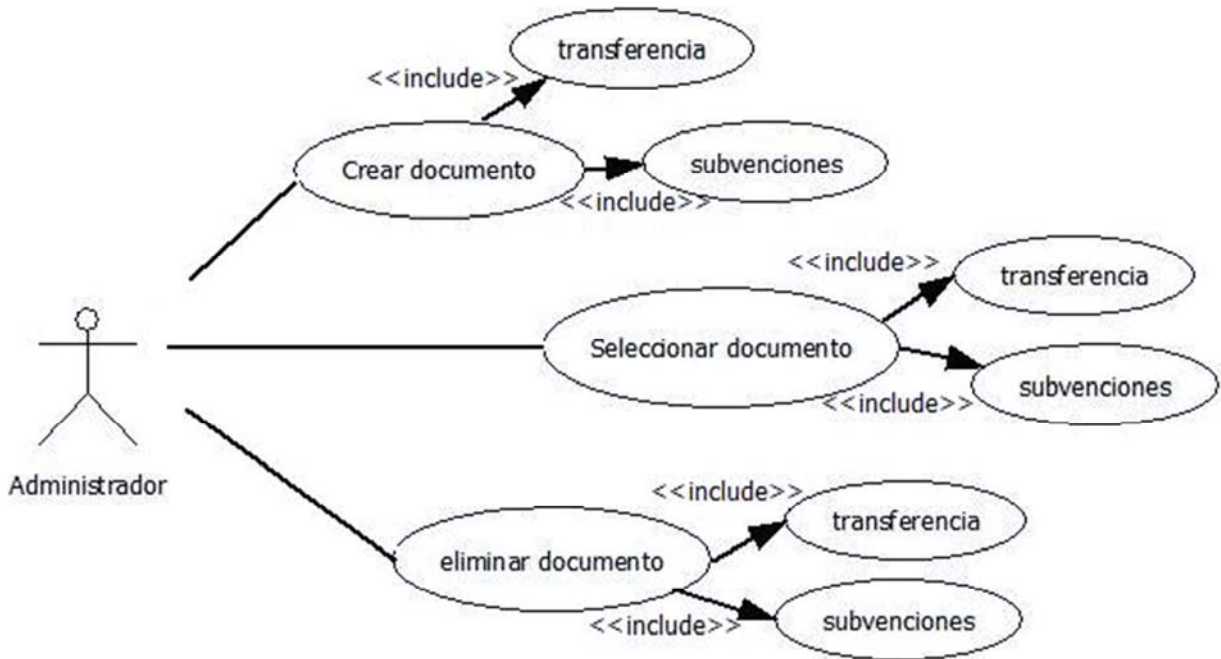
<<include>>
transferencia
Crear documento
subvenciones
<<include>>
<<include>>
transferencia
Seleccionar documento
subvenciones
<<include>>
Administrador
<<include>>
transferencia
eliminar documento
subvenciones
<<include>>